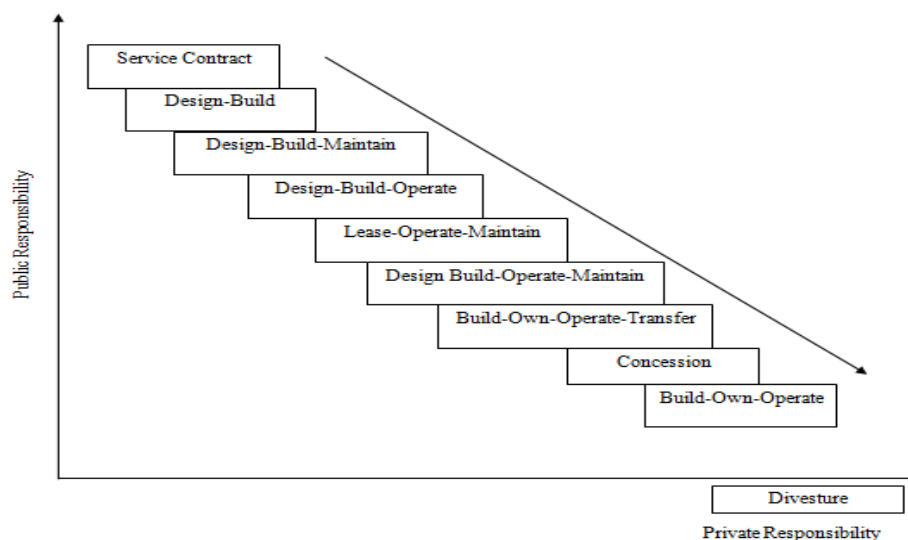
Public Responsibility

Service Contract

Design-Build

Design-Build-Maintain

Design-Build-Operate

Lease-Operate-Maintain

Design Build-Operate-Maintain

Build-Own-Operate-Transfer

Concession

Build-Own-Operate

Divesture

Private Responsibility